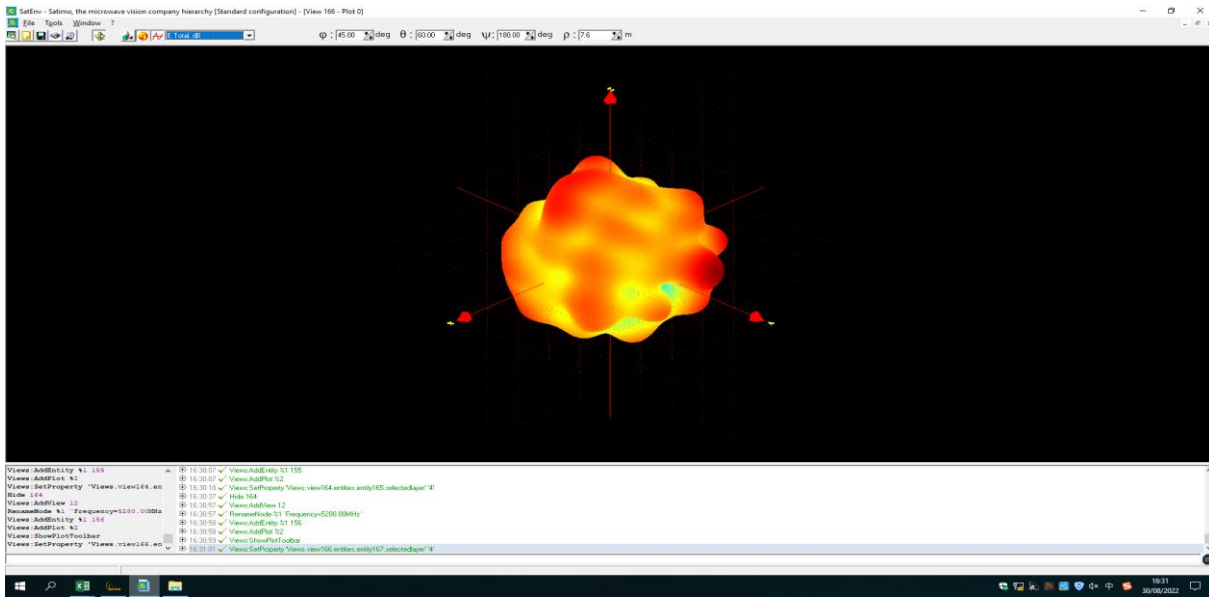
SatEnv - Satimo, the microwave vision company hierarchy [Standard configuration] - [View 166 - Plot 0]

File Tools Window ?

E Total dB

φ : 45.00 deg θ : 60.00 deg ψ : 180.00 deg ρ : 7.6 m

Views:AddEntity %1 155
Views:AddPlot %2
Views:SetProperty 'Views.view164.en
Hide 164
Views:AddView 12
RenameNode %1 'Frequency=5200.00MHz
Views:AddEntity %1 164
Views:AddPlot %2
Views:ShowPlotToolbar
Views:SetProperty 'Views.view166.en

16:30:07 Views:AddEntity %1 155
16:30:07 Views:AddPlot %2
16:30:10 Views:SetProperty 'Views.view164.entities.entity165.selectedlayer' '4'
16:30:37 Hide 164
16:30:57 Views:AddView 12
16:30:57 RenameNode %1 'Frequency=5200.00MHz'
16:30:58 Views:AddEntity %1 156
16:30:58 Views:AddPlot %2
16:30:59 Views:ShowPlotToolbar
16:31:01 Views:SetProperty 'Views.view166.entities.entity167.selectedlayer' '4'

16:31
30/08/2022